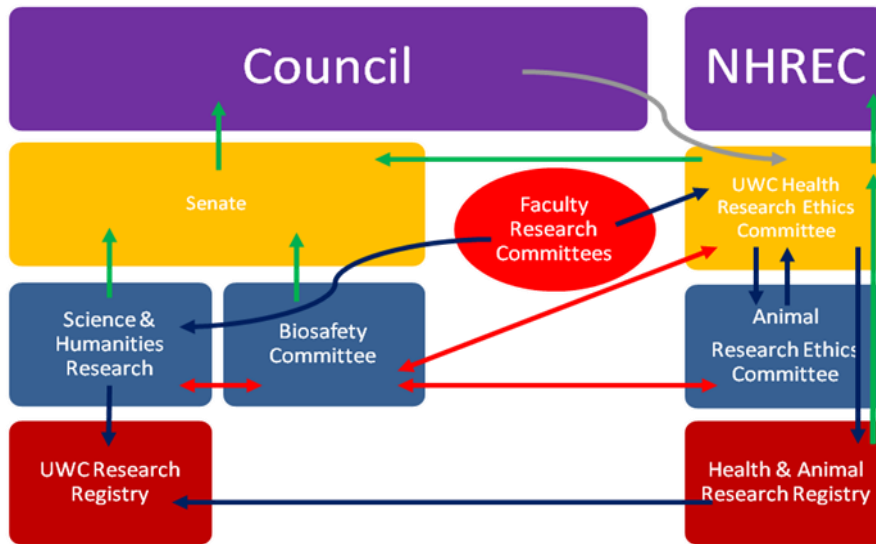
Council

NHREC

Senate

Faculty Research Committees

UWC Health Research Ethics Committee

Science & Humanities Research

Biosafety Committee

Animal Research Ethics Committee

UWC Research Registry

Health & Animal Research Registry